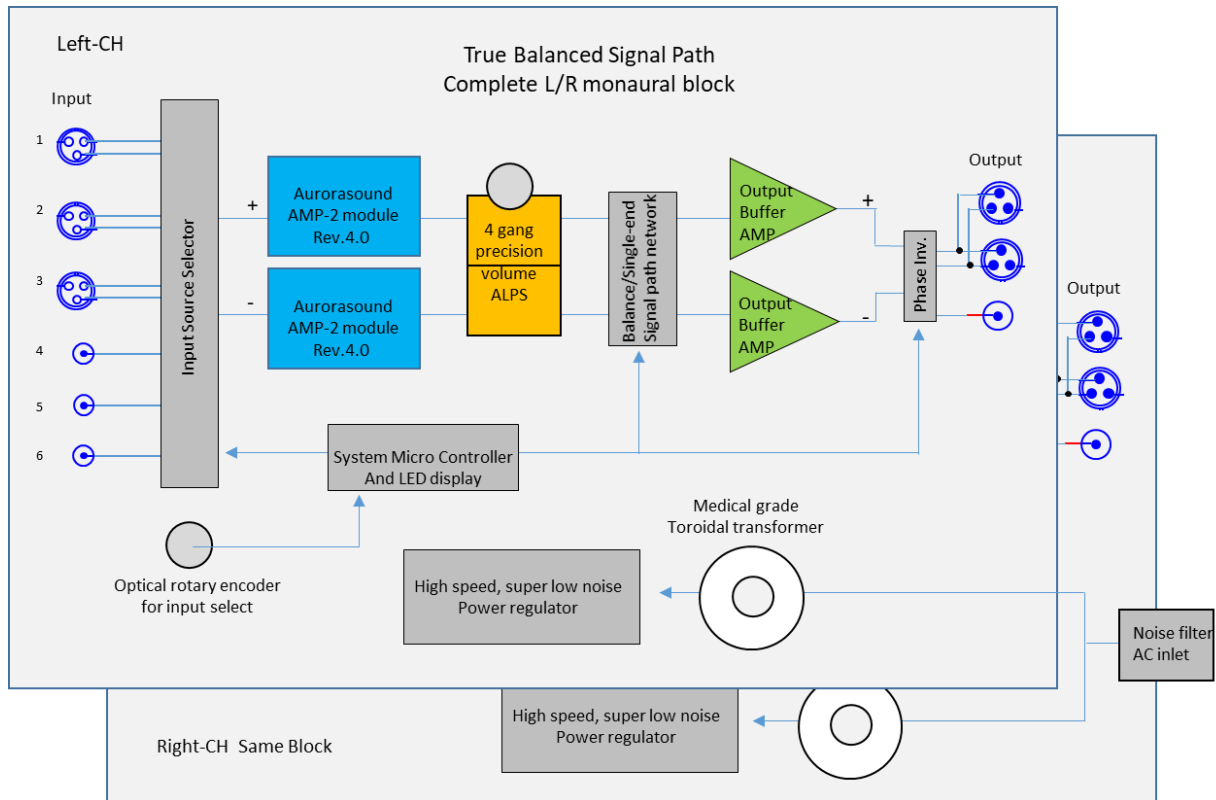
Left-CH

True Balanced Signal Path
Complete L/R monaural block

Input

1

2

3

4

5

6

Input Source Selector

+

-

Aurorasound AMP-2 module Rev.4.0

Aurorasound AMP-2 module Rev.4.0

4 gang precision volume ALPS

Balance/Single-end Signal path network

Output Buffer AMP

Output Buffer AMP

+

-

Phase Inv.

Output

Output

System Micro Controller And LED display

Optical rotary encoder for input select

Medical grade Toroidal transformer

High speed, super low noise Power regulator

Noise filter AC inlet

High speed, super low noise Power regulator

Right-CH Same Block